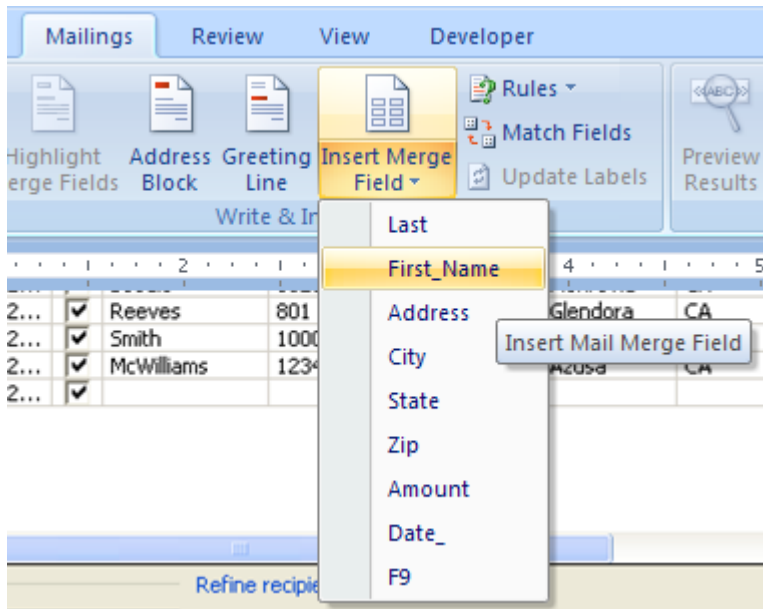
Mailings Review View Developer

Highlight erge Fields

Address Block

Greeting Line

Insert Merge Field

Rules

Match Fields

Update Labels

Preview Results

Write & In

2 4 5

| 2... | ✓ | Reeves | 801 | Glendora | CA |
|---|---|---|---|---|---|
| 2... | ✓ | Smith | 1000 | | |
| 2... | ✓ | McWilliams | 123 | Azusa | CA |
| 2... | ✓ | | | | |

Last
First_Name
Address
City
State
Zip
Amount
Date_
F9

Insert Mail Merge Field

Refine recipie